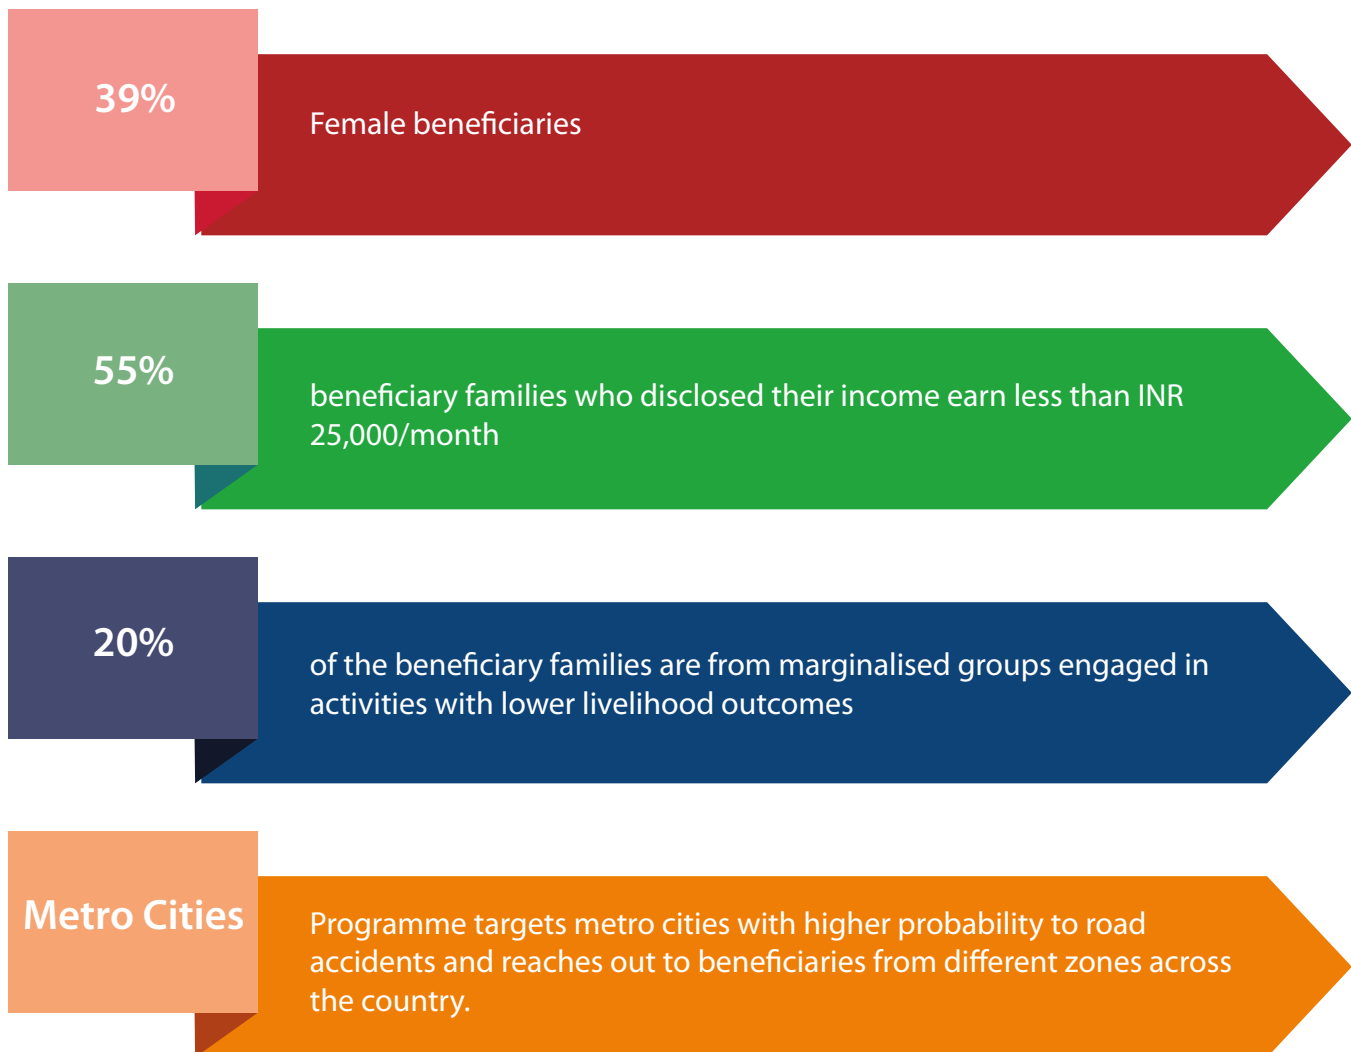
39%

Female beneficiaries

55%

beneficiary families who disclosed their income earn less than INR 25,000/month

20%

of the beneficiary families are from marginalised groups engaged in activities with lower livelihood outcomes

Metro Cities

Programme targets metro cities with higher probability to road accidents and reaches out to beneficiaries from different zones across the country.